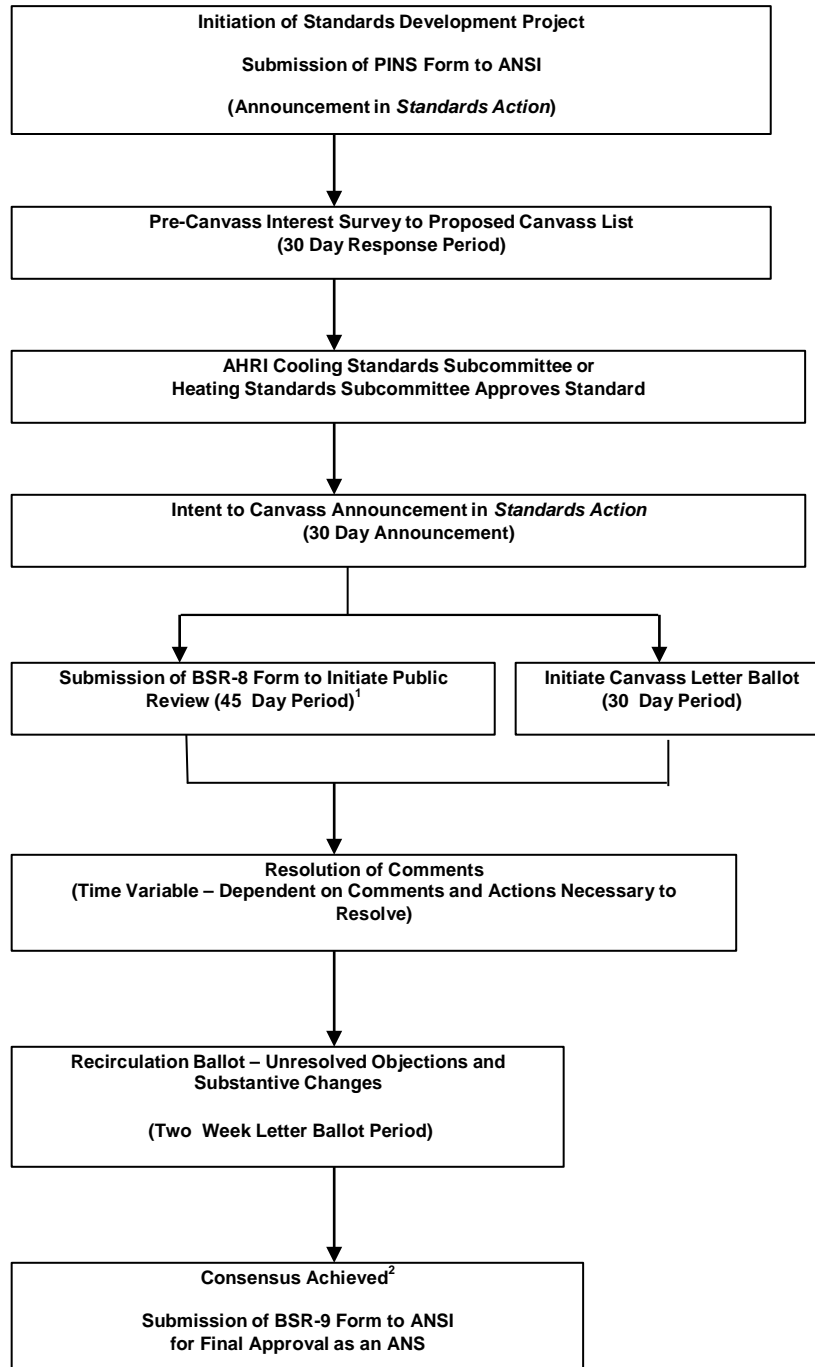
Initiation of Standards Development Project

Submission of PINS Form to ANSI

(Announcement in *Standards Action*)

Pre-Canvass Interest Survey to Proposed Canvass List
(30 Day Response Period)

AHRI Cooling Standards Subcommittee or
Heating Standards Subcommittee Approves Standard

Intent to Canvass Announcement in *Standards Action*
(30 Day Announcement)

Submission of BSR-8 Form to Initiate Public Review (45 Day Period)$^1$

Initiate Canvass Letter Ballot
(30 Day Period)

Resolution of Comments
(Time Variable – Dependent on Comments and Actions Necessary to Resolve)

Recirculation Ballot – Unresolved Objections and Substantive Changes

(Two Week Letter Ballot Period)

Consensus Achieved$^2$

Submission of BSR-9 Form to ANSI
for Final Approval as an ANS